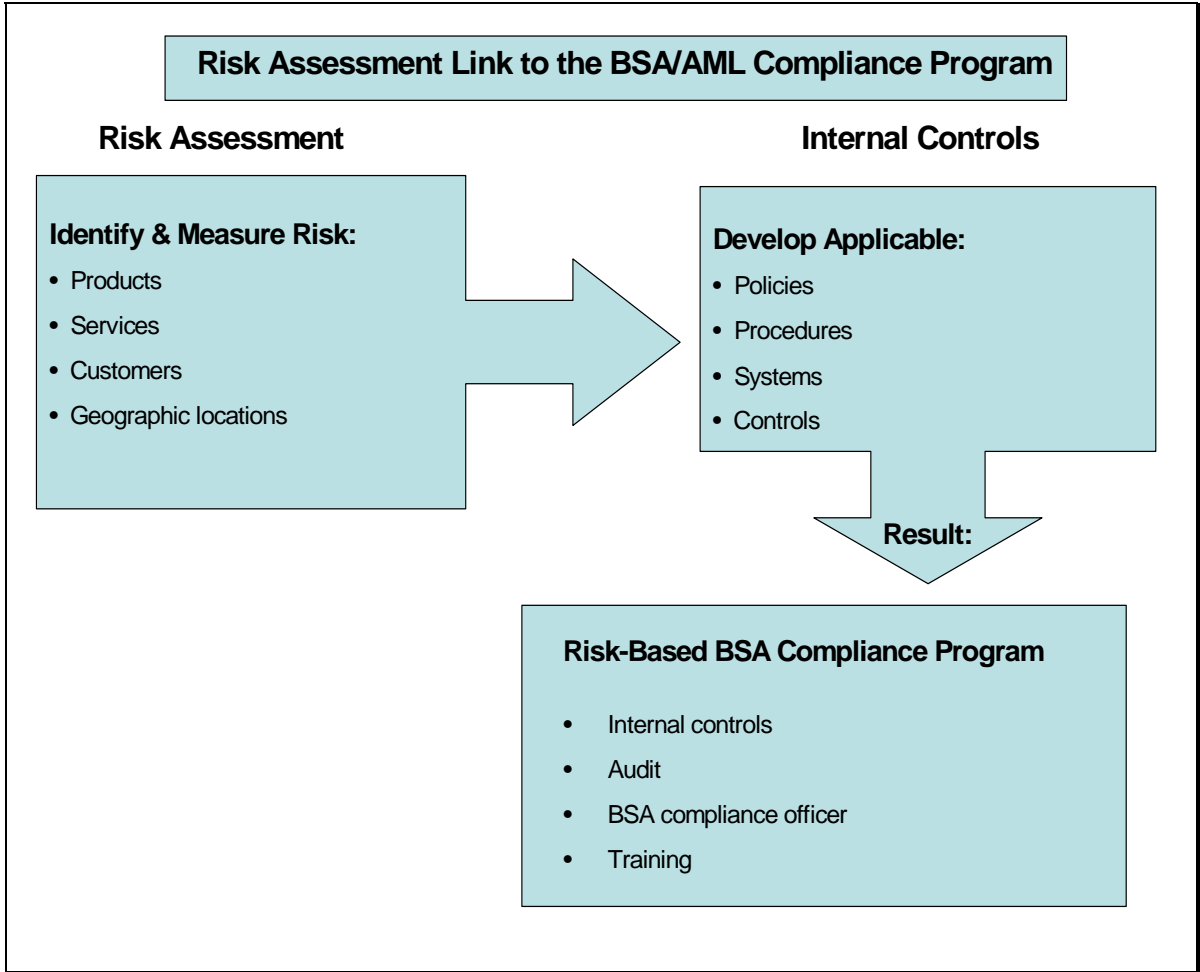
Risk Assessment Link to the BSA/AML Compliance Program

Risk Assessment

Identify & Measure Risk:
- Products
- Services
- Customers
- Geographic locations

Internal Controls

Develop Applicable:
- Policies
- Procedures
- Systems
- Controls

Result:

Risk-Based BSA Compliance Program
- Internal controls
- Audit
- BSA compliance officer
- Training